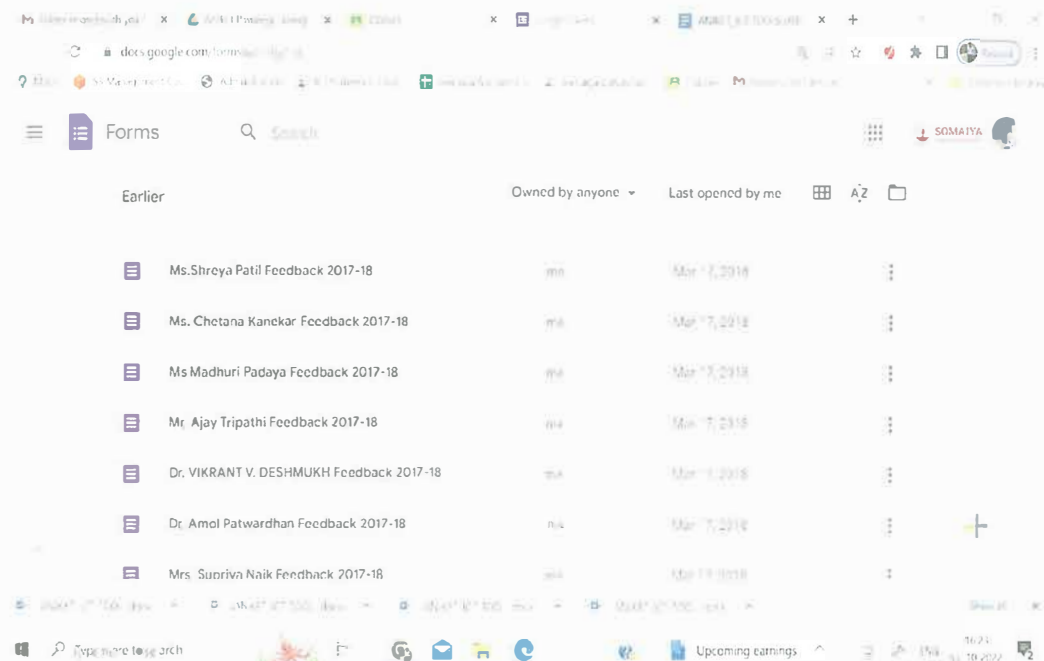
docs.google.com/forms

Forms

Search

SOMAIYA

Earlier

Owned by anyone

Last opened by me

AZ

Ms.Shreya Patil Feedback 2017-18 me Mar 7, 2018

Ms. Chetana Kanekar Feedback 2017-18 me Mar 7, 2018

Ms Madhuri Padaya Feedback 2017-18 me Mar 7, 2018

Mr. Ajay Tripathi Feedback 2017-18 me Mar 7, 2018

Dr. VIKRANT V. DESHMUKH Feedback 2017-18 me Mar 7, 2018

Dr. Amol Patwardhan Feedback 2017-18 me Mar 7, 2018

Mrs. Supriya Naik Feedback 2017-18 me Mar 7, 2018

Type here to search

Upcoming earnings

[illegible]